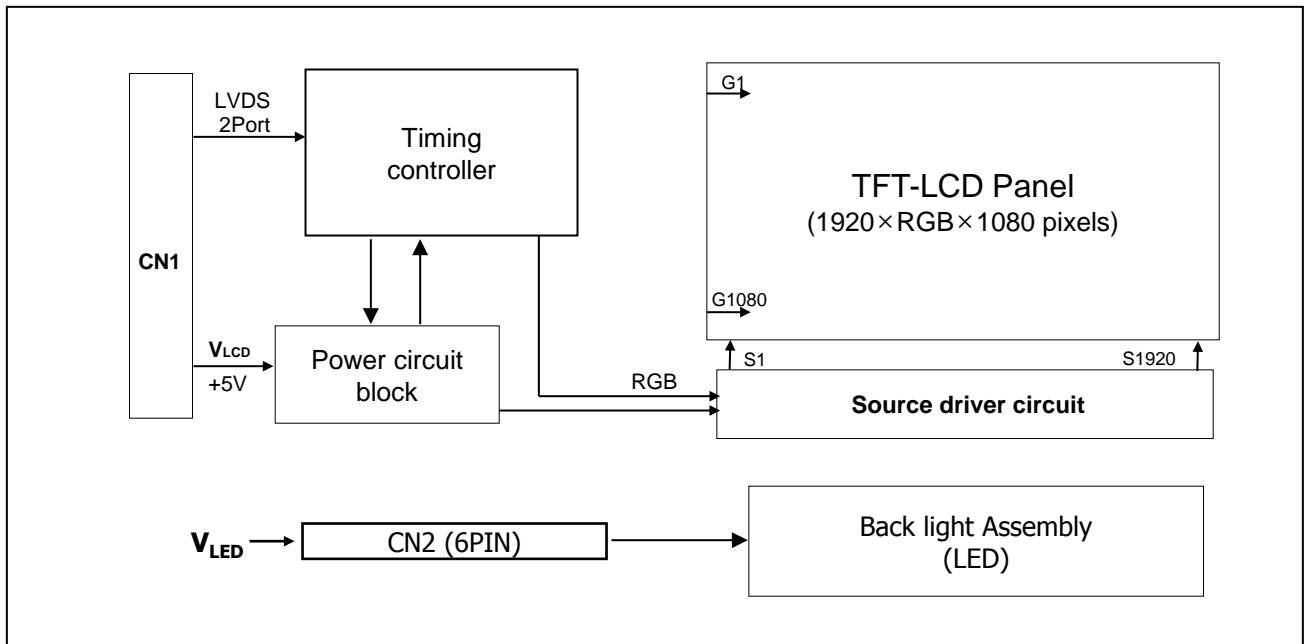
LVDS 2Port

Timing controller

TFT-LCD Panel
(1920×RGB×1080 pixels)

G1

G1080

CN1

$V_{LCD}$
+5V

Power circuit block

RGB

S1

S1920

Source driver circuit

$V_{LED}$

CN2 (6PIN)

Back light Assembly
(LED)